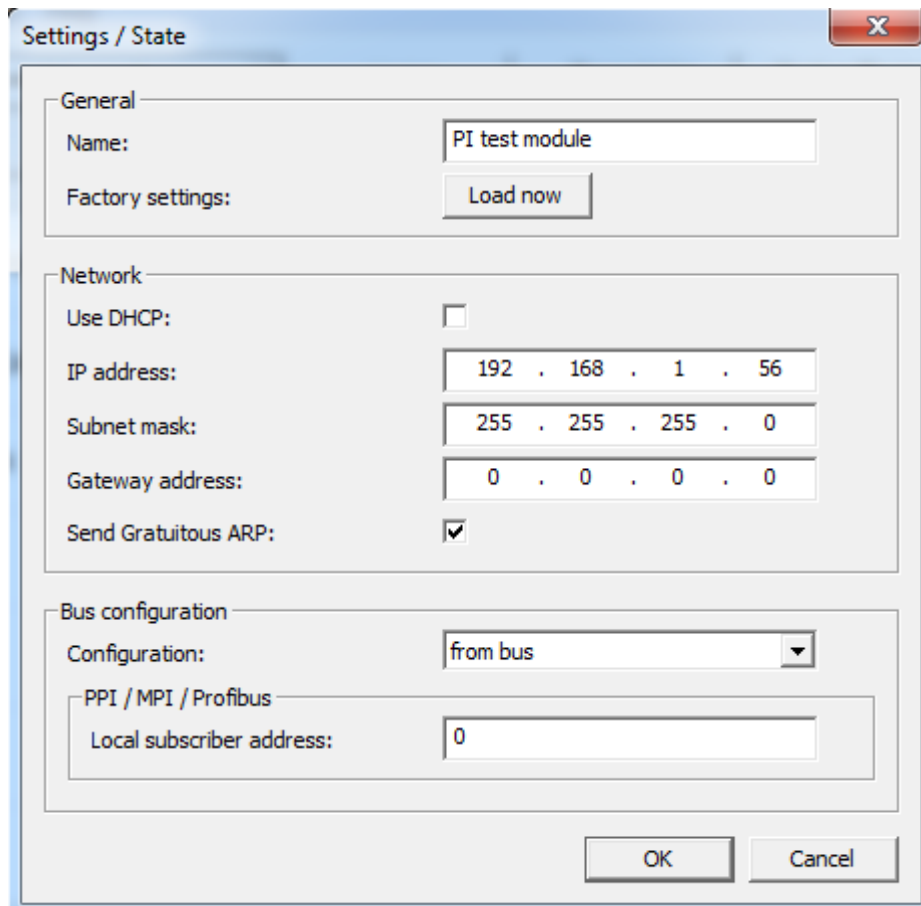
Settings / State

General
Name: PI test module
Factory settings: Load now

Network
Use DHCP:
IP address: 192 . 168 . 1 . 56
Subnet mask: 255 . 255 . 255 . 0
Gateway address: 0 . 0 . 0 . 0
Send Gratuitous ARP:

Bus configuration
Configuration: from bus
PPI / MPI / Profibus
Local subscriber address: 0

OK Cancel